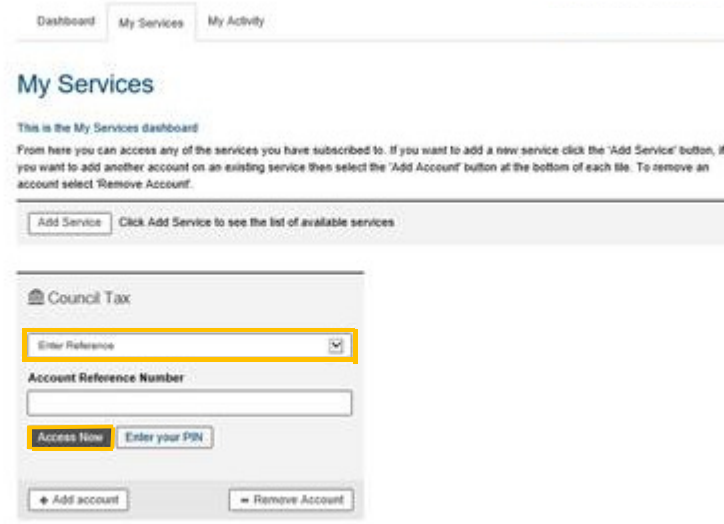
Dashboard My Services My Activity

My Services

This is the My Services dashboard

From here you can access any of the services you have subscribed to. If you want to add a new service click the 'Add Service' button, if you want to add another account on an existing service then select the 'Add Account' button at the bottom of each tile. To remove an account select 'Remove Account'.

Add Service Click Add Service to see the list of available services

Council Tax

Enter Reference

Account Reference Number

Access Now Enter your PIN

+ Add account − Remove Account